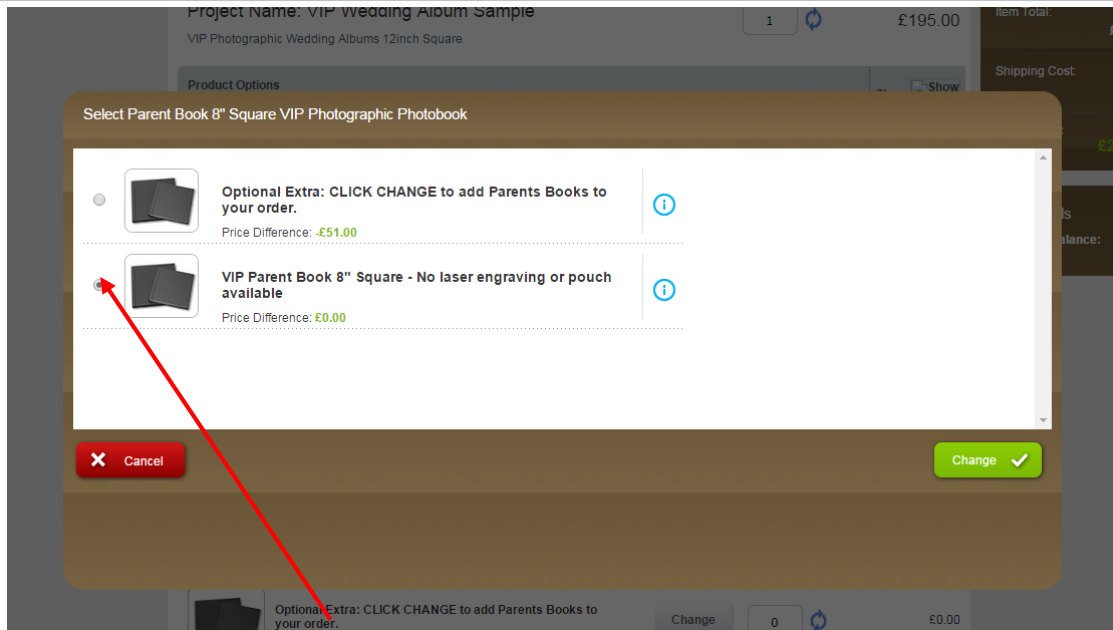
Project Name: VIP Wedding Album Sample
VIP Photographic Wedding Albums 12inch Square
1
£195.00
Item Total:
Shipping Cost:
Product Options
Show
alance:

Select Parent Book 8" Square VIP Photographic Photobook

Optional Extra: CLICK CHANGE to add Parents Books to your order.
Price Difference: -£51.00

VIP Parent Book 8" Square - No laser engraving or pouch available
Price Difference: £0.00

Cancel
Change

Optional Extra: CLICK CHANGE to add Parents Books to your order.
Change
0
£0.00